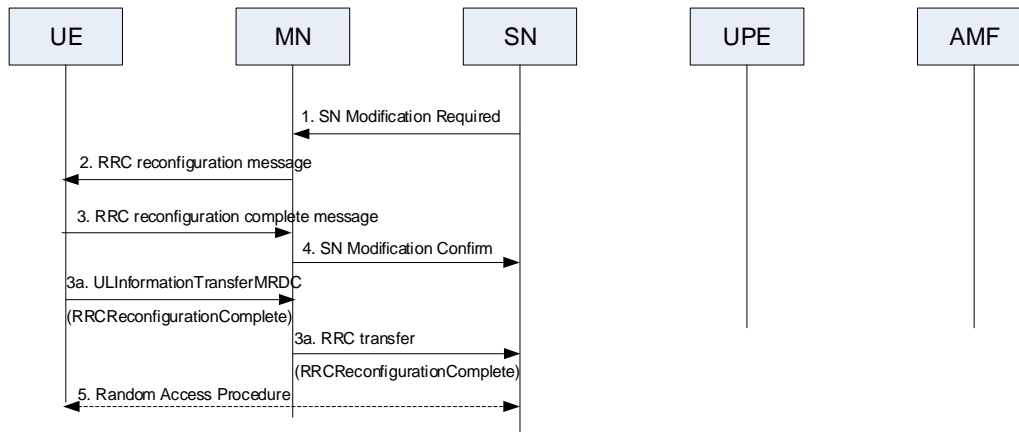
UE

MN

SN

UPE

AMF

1. SN Modification Required

2. RRC reconfiguration message

3. RRC reconfiguration complete message

4. SN Modification Confirm

3a. ULInformationTransferMRDC

(RRCReconfigurationComplete)

3a. RRC transfer

(RRCReconfigurationComplete)

5. Random Access Procedure